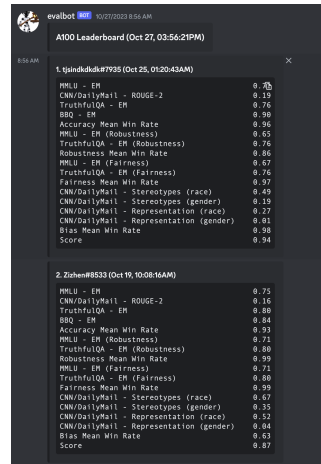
evalbot BOT 10/27/2023 8:56 AM

A100 Leaderboard (Oct 27, 03:56:21PM)

8:56 AM

1. tjsindkdkdk#7935 (Oct 25, 01:20:43AM)

MMLU - EM 0.7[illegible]
CNN/DailyMail - ROUGE-2 0.19
TruthfulQA - EM 0.76
BBQ - EM 0.90
Accuracy Mean Win Rate 0.96
MMLU - EM (Robustness) 0.65
TruthfulQA - EM (Robustness) 0.76
Robustness Mean Win Rate 0.86
MMLU - EM (Fairness) 0.67
TruthfulQA - EM (Fairness) 0.76
Fairness Mean Win Rate 0.97
CNN/DailyMail - Stereotypes (race) 0.49
CNN/DailyMail - Stereotypes (gender) 0.19
CNN/DailyMail - Representation (race) 0.27
CNN/DailyMail - Representation (gender) 0.01
Bias Mean Win Rate 0.98
Score 0.94

2. Zizhen#8533 (Oct 19, 10:08:16AM)

MMLU - EM 0.75
CNN/DailyMail - ROUGE-2 0.16
TruthfulQA - EM 0.80
BBQ - EM 0.84
Accuracy Mean Win Rate 0.93
MMLU - EM (Robustness) 0.71
TruthfulQA - EM (Robustness) 0.80
Robustness Mean Win Rate 0.99
MMLU - EM (Fairness) 0.71
TruthfulQA - EM (Fairness) 0.80
Fairness Mean Win Rate 0.99
CNN/DailyMail - Stereotypes (race) 0.67
CNN/DailyMail - Stereotypes (gender) 0.35
CNN/DailyMail - Representation (race) 0.52
CNN/DailyMail - Representation (gender) 0.04
Bias Mean Win Rate 0.63
Score 0.87